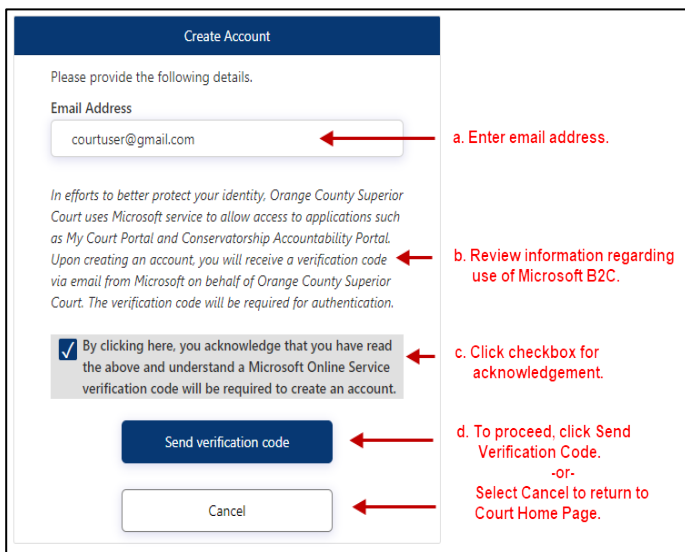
Create Account

Please provide the following details.

Email Address

courtuser@gmail.com

a. Enter email address.

In efforts to better protect your identity, Orange County Superior Court uses Microsoft service to allow access to applications such as My Court Portal and Conservatorship Accountability Portal. Upon creating an account, you will receive a verification code via email from Microsoft on behalf of Orange County Superior Court. The verification code will be required for authentication.

b. Review information regarding use of Microsoft B2C.

By clicking here, you acknowledge that you have read the above and understand a Microsoft Online Service verification code will be required to create an account.

c. Click checkbox for acknowledgement.

Send verification code

d. To proceed, click Send Verification Code.
-or-
Select Cancel to return to Court Home Page.

Cancel